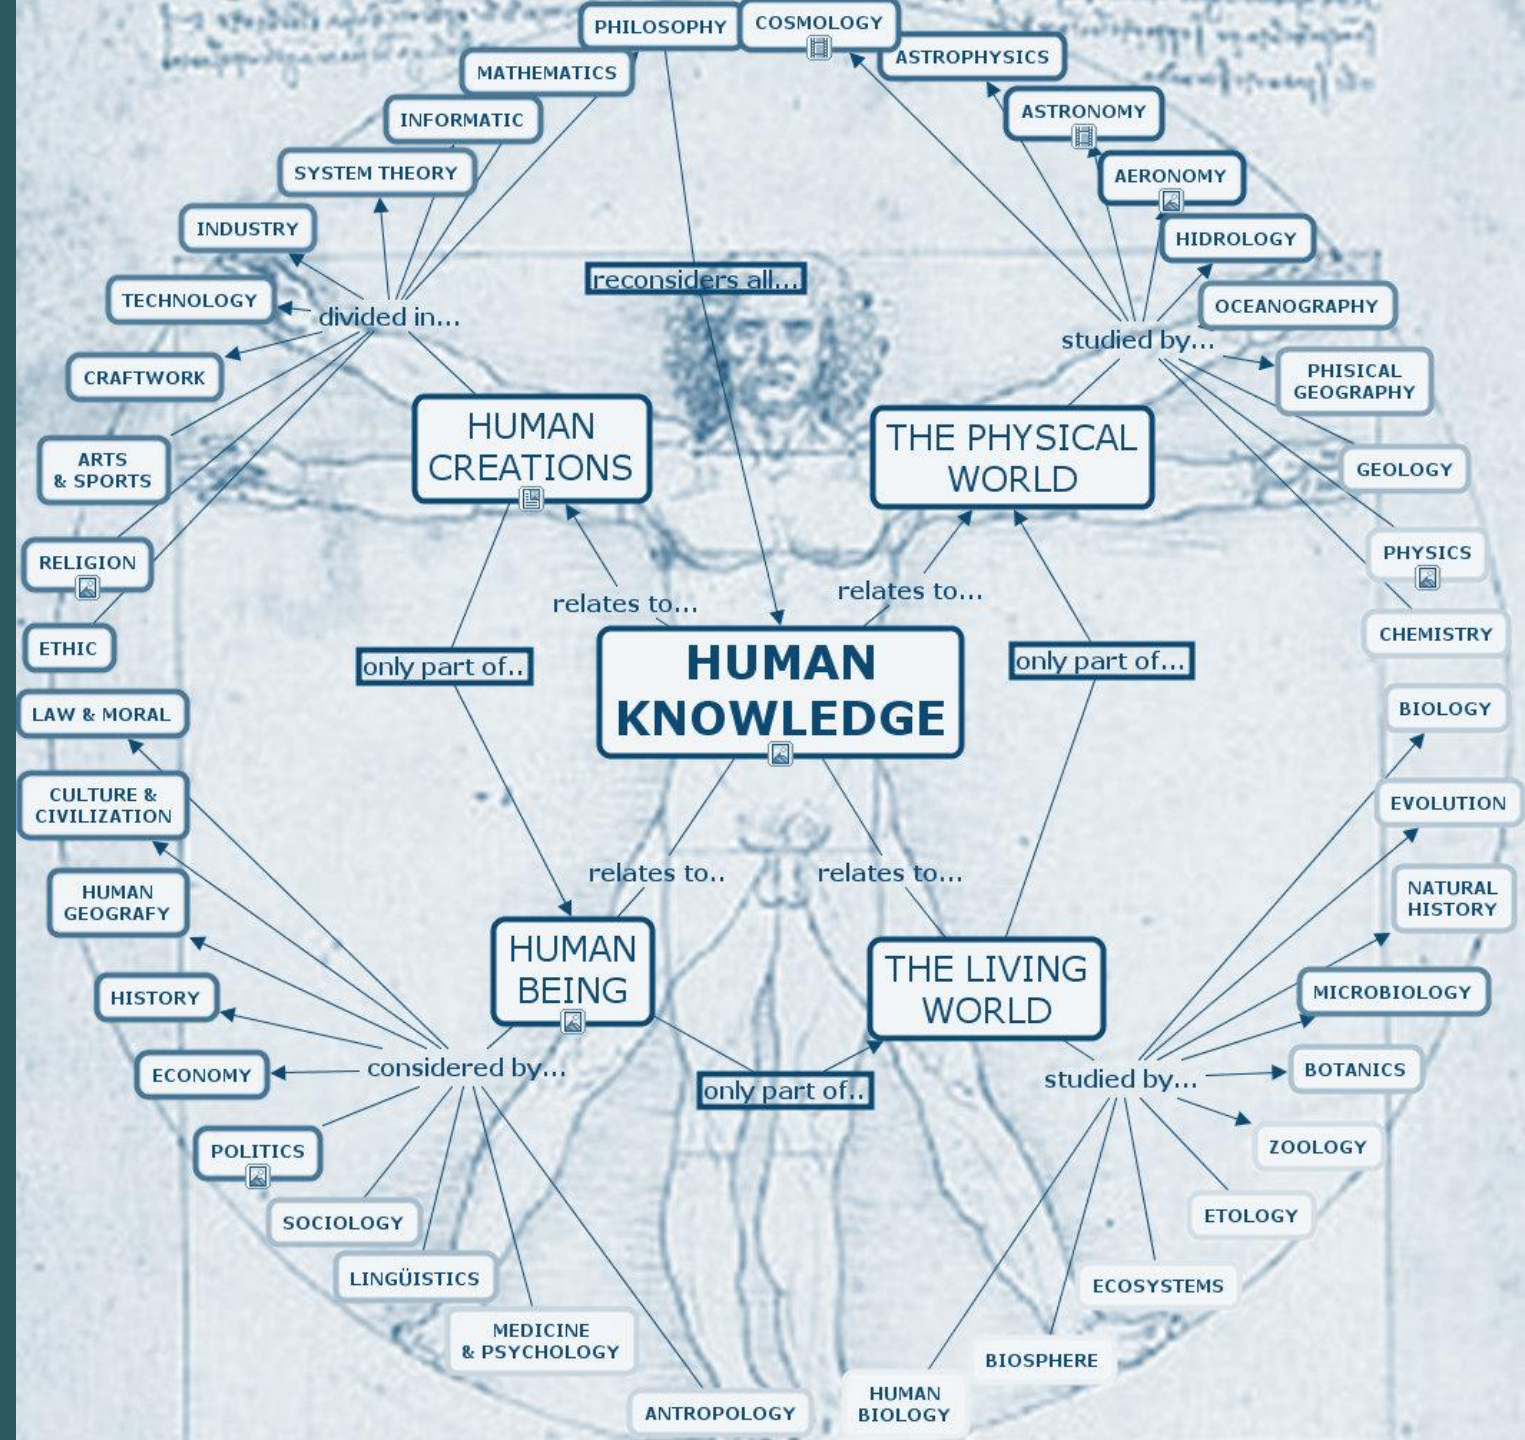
PHILOSOPHY
COSMOLOGY
ASTROPHYSICS
MATHEMATICS
INFORMATIC
ASTRONOMY
SYSTEM THEORY
AERONOMY
INDUSTRY
HIDROLOGY
reconsiders all...
TECHNOLOGY
divided in...
OCEANOGRAPHY
studied by...
CRAFTWORK
PHISICAL GEOGRAPHY
HUMAN CREATIONS
THE PHYSICAL WORLD
ARTS & SPORTS
GEOLOGY
RELIGION
PHYSICS
relates to...
relates to...
ETHIC
CHEMISTRY
only part of..
HUMAN KNOWLEDGE
only part of...
LAW & MORAL
BIOLOGY
CULTURE & CIVILIZATION
EVOLUTION
NATURAL HISTORY
HUMAN GEOGRAFY
relates to..
relates to...
HUMAN BEING
THE LIVING WORLD
MICROBIOLOGY
HISTORY
ECONOMY
considered by...
only part of..
studied by...
BOTANICS
POLITICS
ZOOLOGY
SOCIOLOGY
ETOLOGY
LINGÜISTICS
ECOSYSTEMS
MEDICINE & PSYCHOLOGY
BIOSPHERE
ANTROPOLOGY
HUMAN BIOLOGY